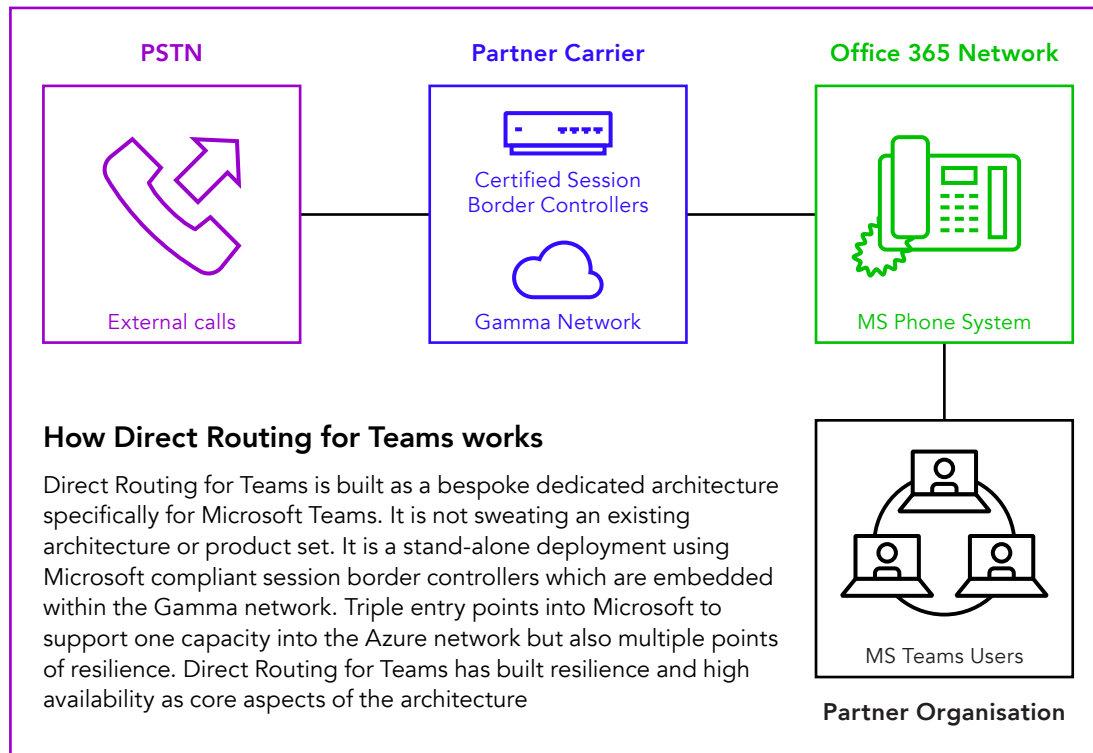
PSTN

External calls

Partner Carrier

Certified Session Border Controllers

Gamma Network

Office 365 Network

MS Phone System

MS Teams Users

Partner Organisation

How Direct Routing for Teams works

Direct Routing for Teams is built as a bespoke dedicated architecture specifically for Microsoft Teams. It is not sweating an existing architecture or product set. It is a stand-alone deployment using Microsoft compliant session border controllers which are embedded within the Gamma network. Triple entry points into Microsoft to support one capacity into the Azure network but also multiple points of resilience. Direct Routing for Teams has built resilience and high availability as core aspects of the architecture